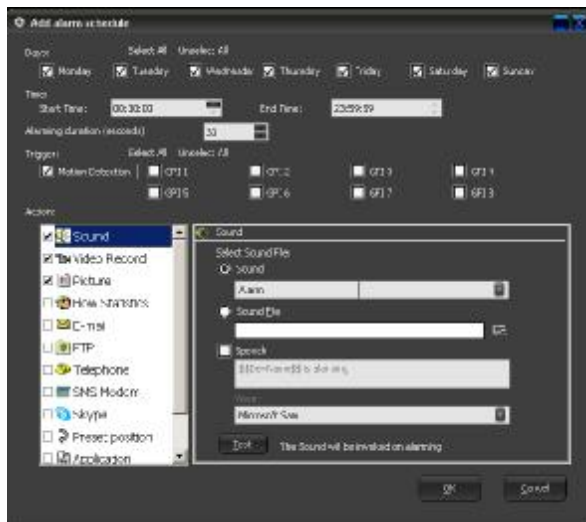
Add alarm schedule

Days: Select All Unselect All
Monday Tuesday Wednesday Thursday Friday Saturday Sunday

Time
Start Time: 00:00:00 End Time: 23:59:59

Alarming duration (seconds): 30

Trigger: Select All Unselect All
Motion Detection | GPI 1 GPI 2 GPI 3 GPI 4
GPI 5 GPI 6 GPI 7 GPI 8

Action:
Sound
Video Record
Picture
Flow Statistics
E-mail
FTP
Telephone
SMS Modem
Skype
Preset position
Application

Sound
Select Sound File
Sound
Alarm
Sound File
Speech
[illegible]
Voice
Microsoft Sam
Test The Sound will be invoked on alarming

OK Cancel